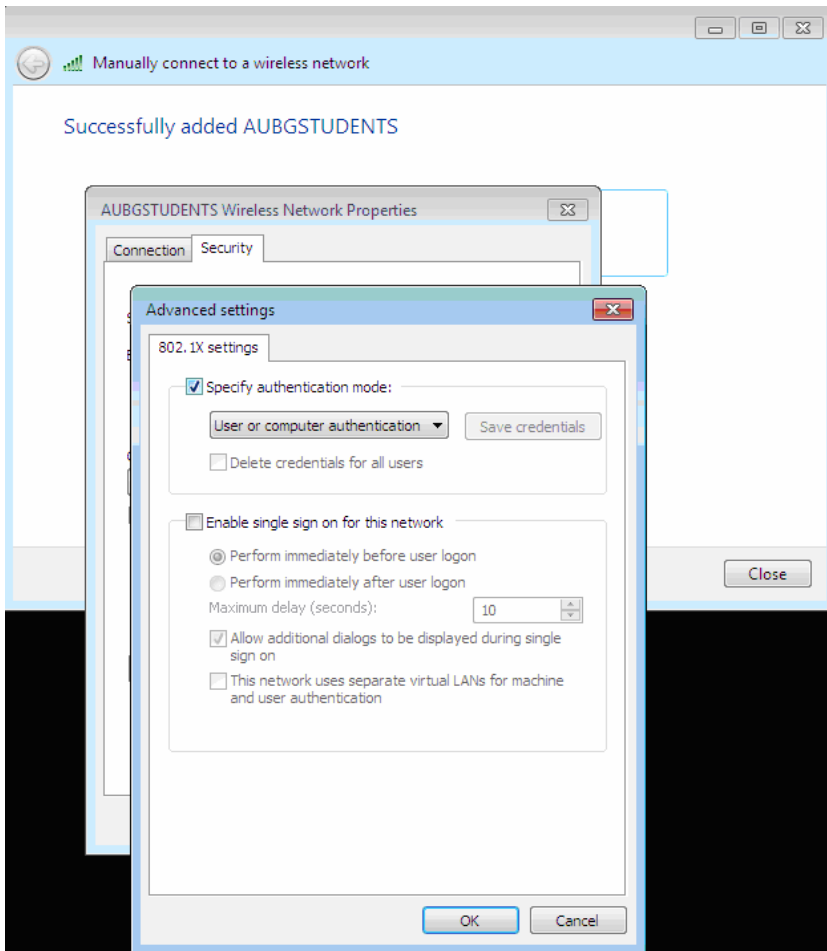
Manually connect to a wireless network

Successfully added AUBGSTUDENTS

AUBGSTUDENTS Wireless Network Properties

Connection Security

Advanced settings

802.1X settings

Specify authentication mode:

User or computer authentication

Save credentials

Delete credentials for all users

Enable single sign on for this network

Perform immediately before user logon

Perform immediately after user logon

Maximum delay (seconds): 10

Allow additional dialogs to be displayed during single sign on

This network uses separate virtual LANs for machine and user authentication

OK Cancel

Close